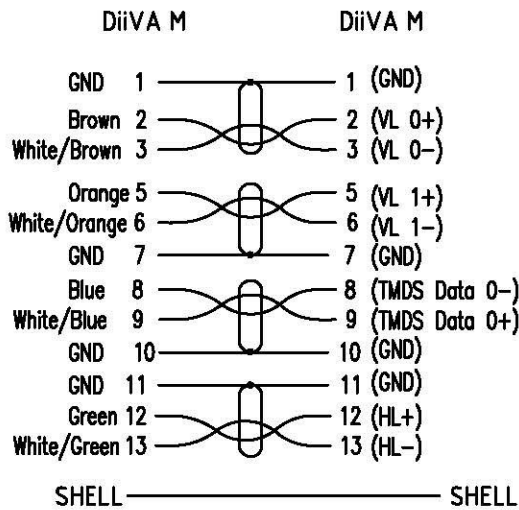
DiiVA M DiiVA M

GND 1 — 1 (GND)
Brown 2 — 2 (VL 0+)
White/Brown 3 — 3 (VL 0−)
Orange 5 — 5 (VL 1+)
White/Orange 6 — 6 (VL 1−)
GND 7 — 7 (GND)
Blue 8 — 8 (TMDS Data 0−)
White/Blue 9 — 9 (TMDS Data 0+)
GND 10 — 10 (GND)
GND 11 — 11 (GND)
Green 12 — 12 (HL+)
White/Green 13 — 13 (HL−)

SHELL — SHELL